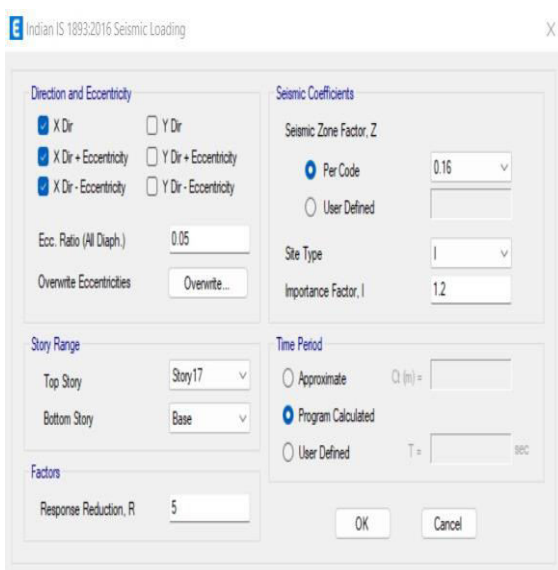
E Indian IS 1893:2016 Seismic Loading

X

Direction and Eccentricity

X Dir

Y Dir

X Dir + Eccentricity

Y Dir + Eccentricity

X Dir - Eccentricity

Y Dir - Eccentricity

Ecc. Ratio (All Diaph.)

0.05

Overwrite Eccentricities

Overwrite...

Story Range

Top Story

Story17

Bottom Story

Base

Factors

Response Reduction, R

5

Seismic Coefficients

Seismic Zone Factor, Z

Per Code

0.16

User Defined

Site Type

I

Importance Factor, I

1.2

Time Period

Approximate

Ct (m) =

Program Calculated

User Defined

T =

sec

OK

Cancel